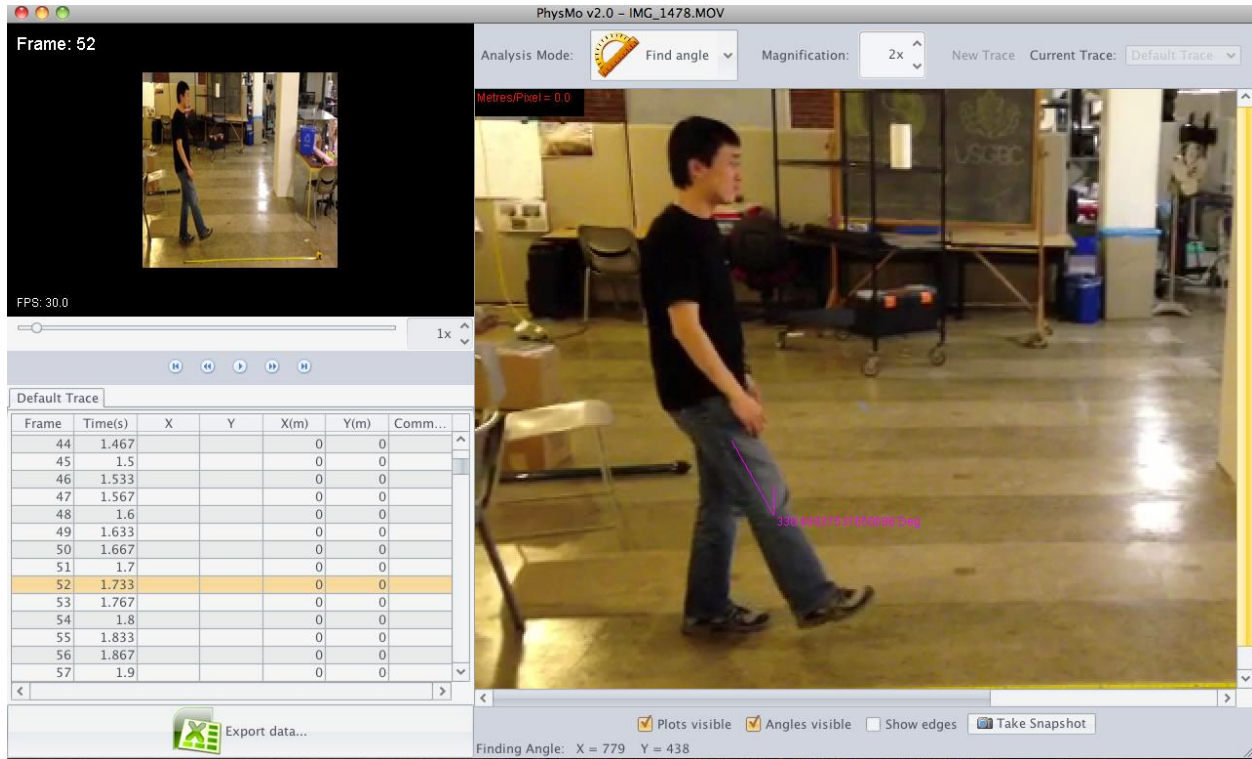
PhysMo v2.0 – IMG_1478.MOV

Frame: 52

FPS: 30.0

1x

Default Trace

| Frame | Time(s) | X | Y | X(m) | Y(m) | Comm... |
|---|---|---|---|---|---|---|
| 44 | 1.467 | | | 0 | 0 | |
| 45 | 1.5 | | | 0 | 0 | |
| 46 | 1.533 | | | 0 | 0 | |
| 47 | 1.567 | | | 0 | 0 | |
| 48 | 1.6 | | | 0 | 0 | |
| 49 | 1.633 | | | 0 | 0 | |
| 50 | 1.667 | | | 0 | 0 | |
| 51 | 1.7 | | | 0 | 0 | |
| 52 | 1.733 | | | 0 | 0 | |
| 53 | 1.767 | | | 0 | 0 | |
| 54 | 1.8 | | | 0 | 0 | |
| 55 | 1.833 | | | 0 | 0 | |
| 56 | 1.867 | | | 0 | 0 | |
| 57 | 1.9 | | | 0 | 0 | |

Export data...

Analysis Mode: Find angle Magnification: 2x New Trace Current Trace: Default Trace

Metres/Pixel = 0.0

USGBC

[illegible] Deg

Plots visible Angles visible Show edges Take Snapshot

Finding Angle: X = 779 Y = 438